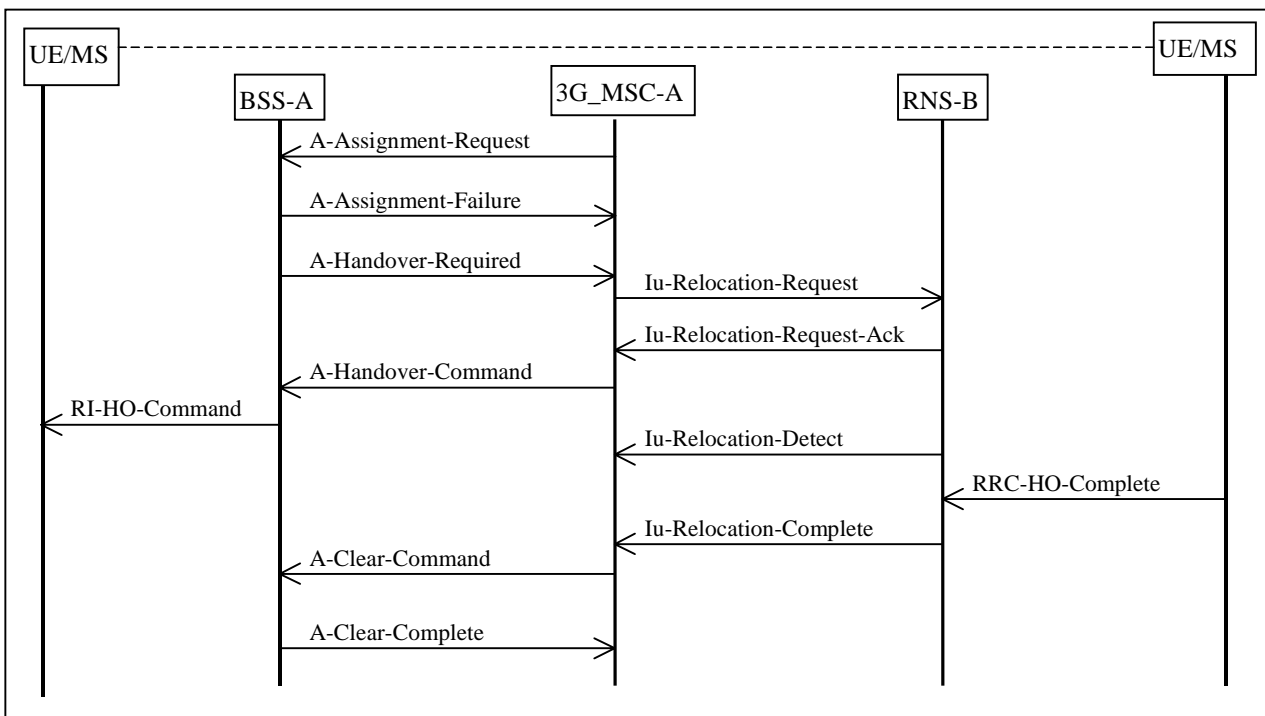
UE/MS

UE/MS

BSS-A

3G_MSC-A

RNS-B

A-Assignment-Request

A-Assignment-Failure

A-Handover-Required

Iu-Relocation-Request

Iu-Relocation-Request-Ack

A-Handover-Command

RI-HO-Command

Iu-Relocation-Detect

RRC-HO-Complete

Iu-Relocation-Complete

A-Clear-Command

A-Clear-Complete